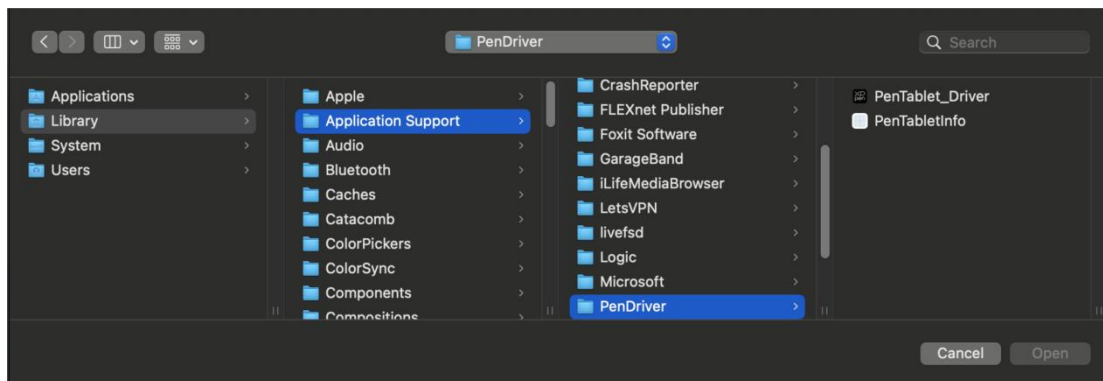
PenDriver

Search

Applications
Library
System
Users

Apple
Application Support
Audio
Bluetooth
Caches
Catacomb
ColorPickers
ColorSync
Components
Compositions

CrashReporter
FLEXnet Publisher
Foxit Software
GarageBand
iLifeMediaBrowser
LetsVPN
livefsd
Logic
Microsoft
PenDriver

PenTablet_Driver
PenTabletInfo

Cancel
Open